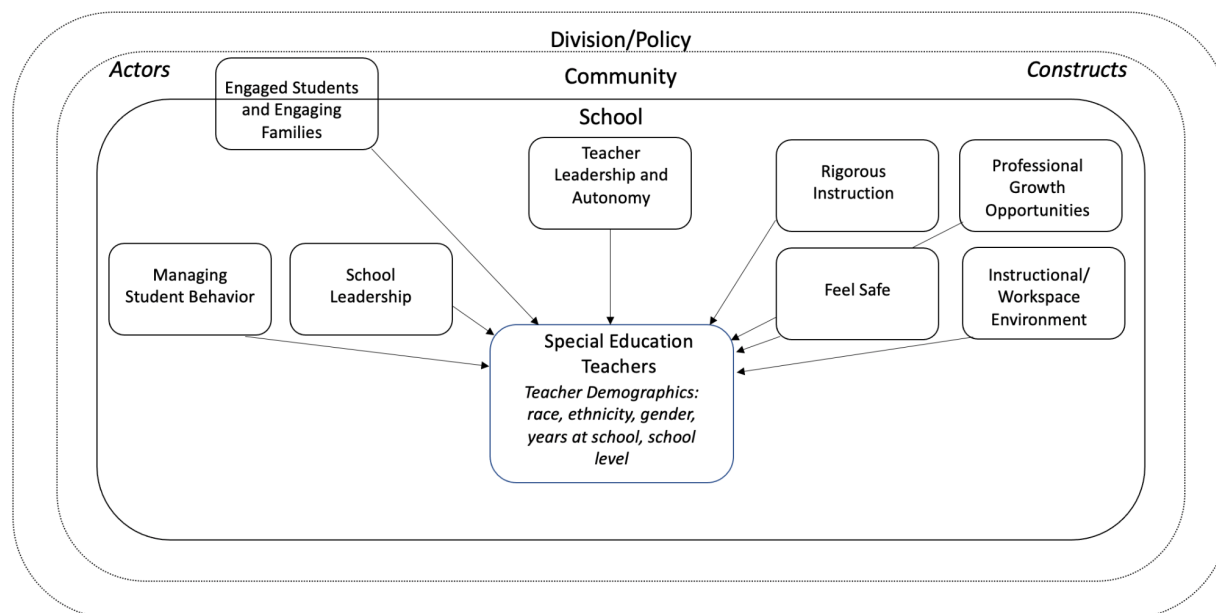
Division/Policy

Actors

Community

Constructs

Engaged Students and Engaging Families

School

Teacher Leadership and Autonomy

Rigorous Instruction

Professional Growth Opportunities

Managing Student Behavior

School Leadership

Feel Safe

Instructional/ Workspace Environment

Special Education Teachers

Teacher Demographics: race, ethnicity, gender, years at school, school level